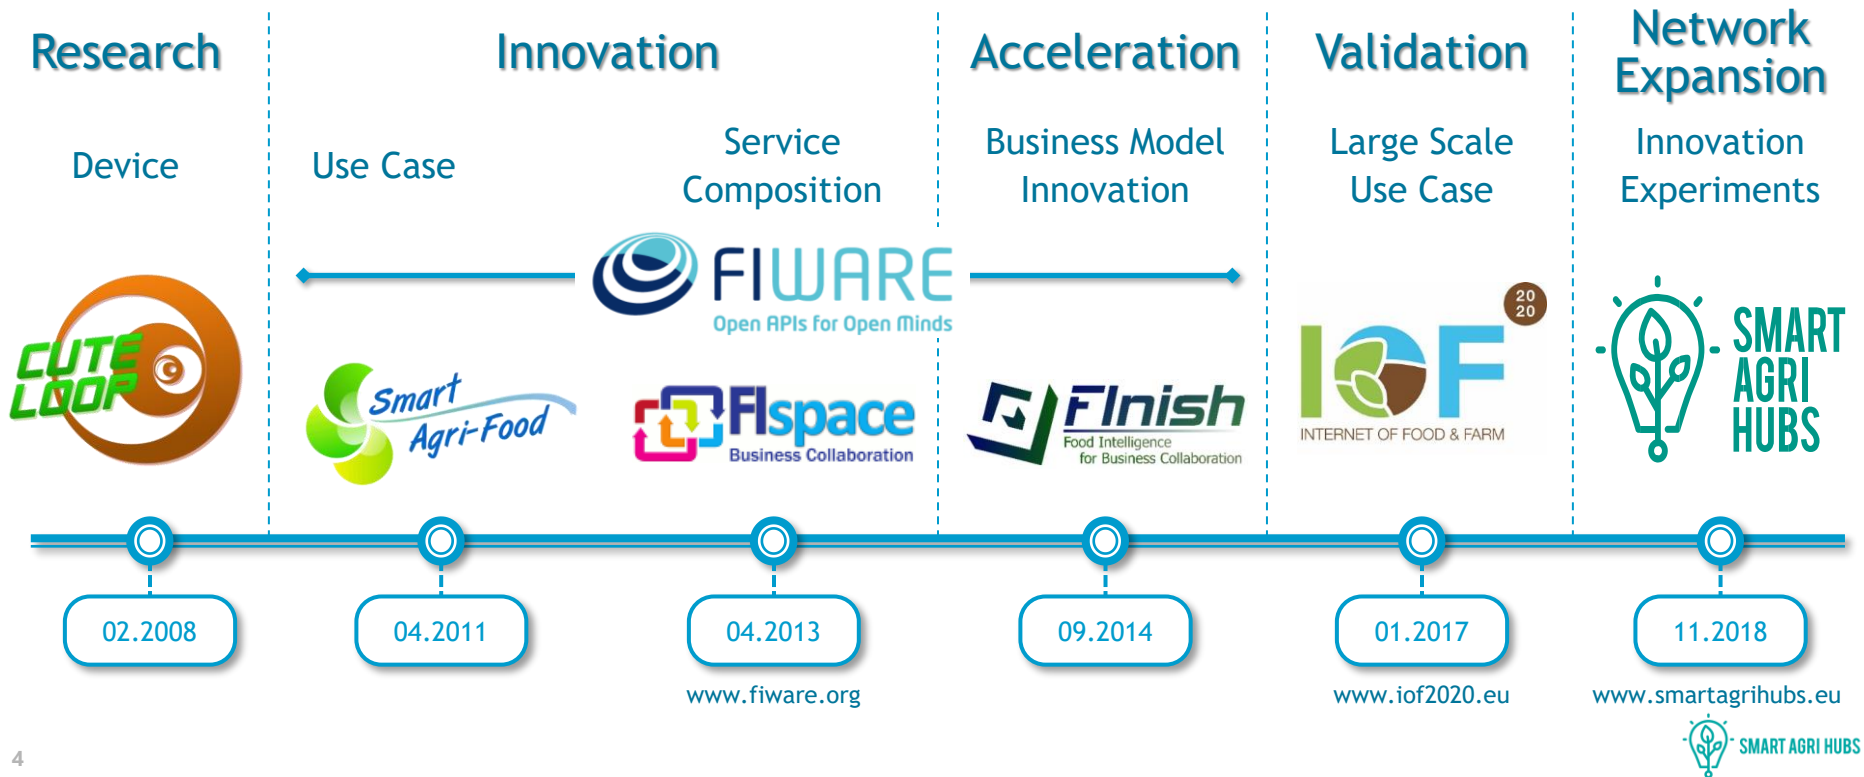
Research

Device

CUTE LOOP

Innovation

Use Case

Service Composition

FIWARE
Open APIs for Open Minds

Smart Agri-Food

FIspace
Business Collaboration

Acceleration

Business Model Innovation

FInish
Food Intelligence for Business Collaboration

Validation

Large Scale Use Case

IoF 2020
INTERNET OF FOOD & FARM

Network Expansion

Innovation Experiments

SMART AGRI HUBS

02.2008

04.2011

04.2013
www.fiware.org

09.2014

01.2017
www.iof2020.eu

11.2018
www.smartagrihubs.eu

SMART AGRI HUBS

4